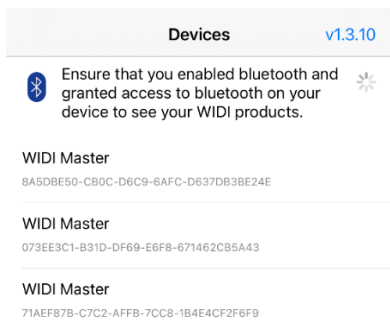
Devices v1.3.10

Ensure that you enabled bluetooth and granted access to bluetooth on your device to see your WIDI products.

WIDI Master
8A5DBE50-CB0C-D6C9-6AFC-D637DB3BE24E

WIDI Master
073EE3C1-B31D-DF69-E6F8-671462CB5A43

WIDI Master
71AEF87B-C7C2-AFFB-7CC8-1B4E4CF2F6F9